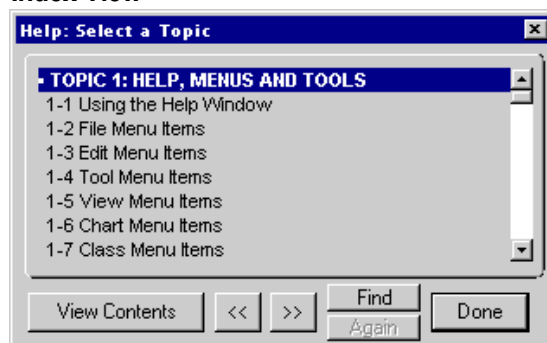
Index View

Help: Select a Topic

• TOPIC 1: HELP, MENUS AND TOOLS
1-1 Using the Help Window
1-2 File Menu Items
1-3 Edit Menu Items
1-4 Tool Menu Items
1-5 View Menu Items
1-6 Chart Menu Items
1-7 Class Menu Items

View Contents
<<
>>
Find
Again
Done